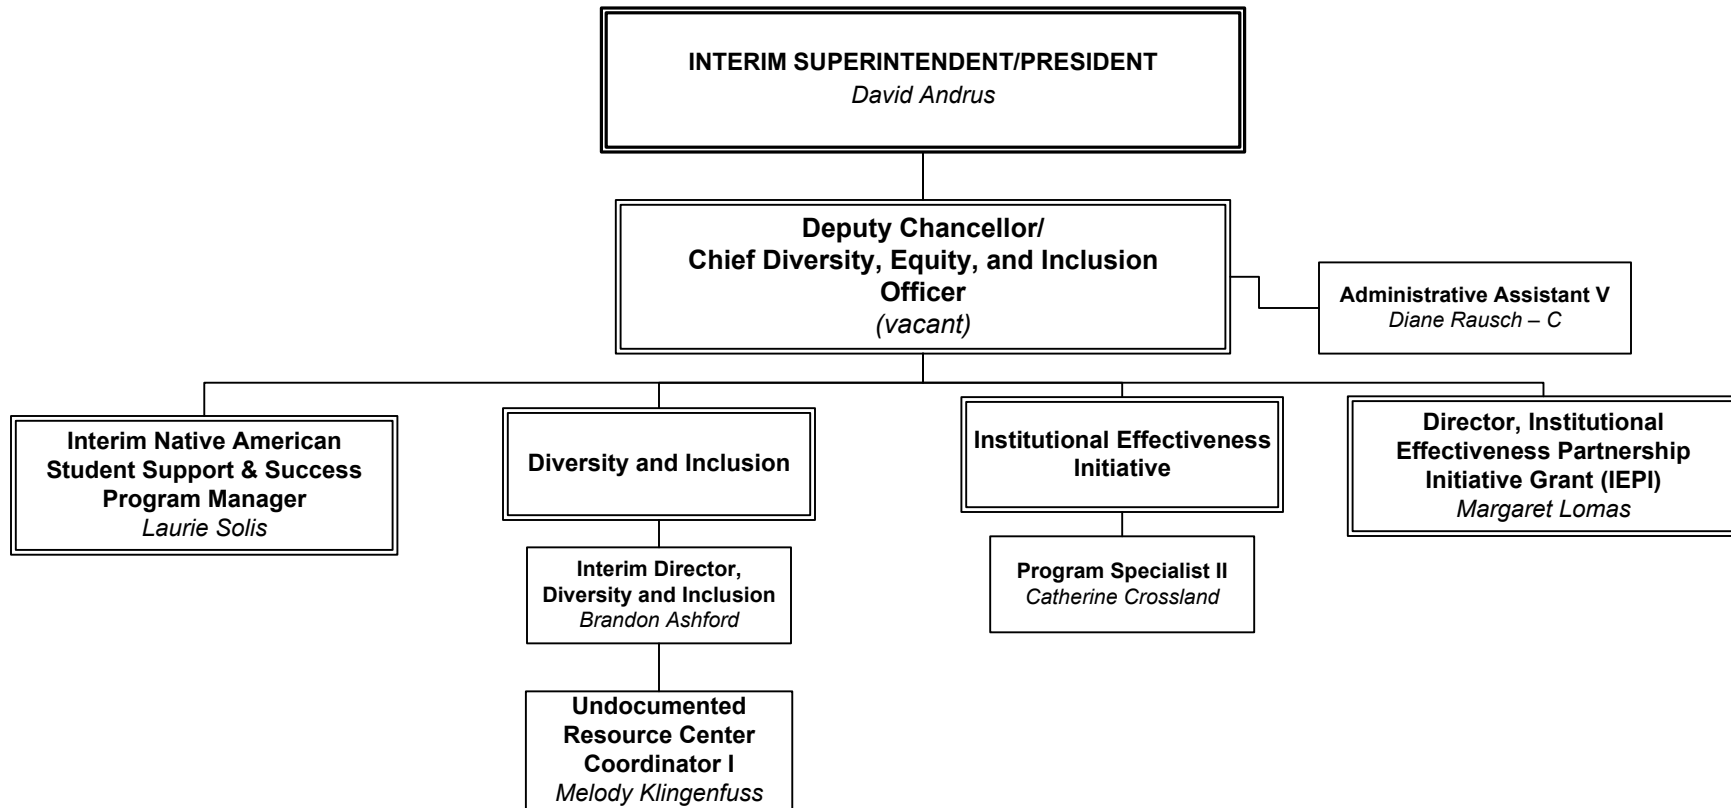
INTERIM SUPERINTENDENT/PRESIDENT
David Andrus

Deputy Chancellor/
Chief Diversity, Equity, and Inclusion Officer
(vacant)

Administrative Assistant V
Diane Rausch – C

Interim Native American Student Support & Success Program Manager
Laurie Solis

Diversity and Inclusion

Interim Director, Diversity and Inclusion
Brandon Ashford

Undocumented Resource Center Coordinator I
Melody Klingenfuss

Institutional Effectiveness Initiative

Program Specialist II
Catherine Crossland

Director, Institutional Effectiveness Partnership Initiative Grant (IEPI)
Margaret Lomas